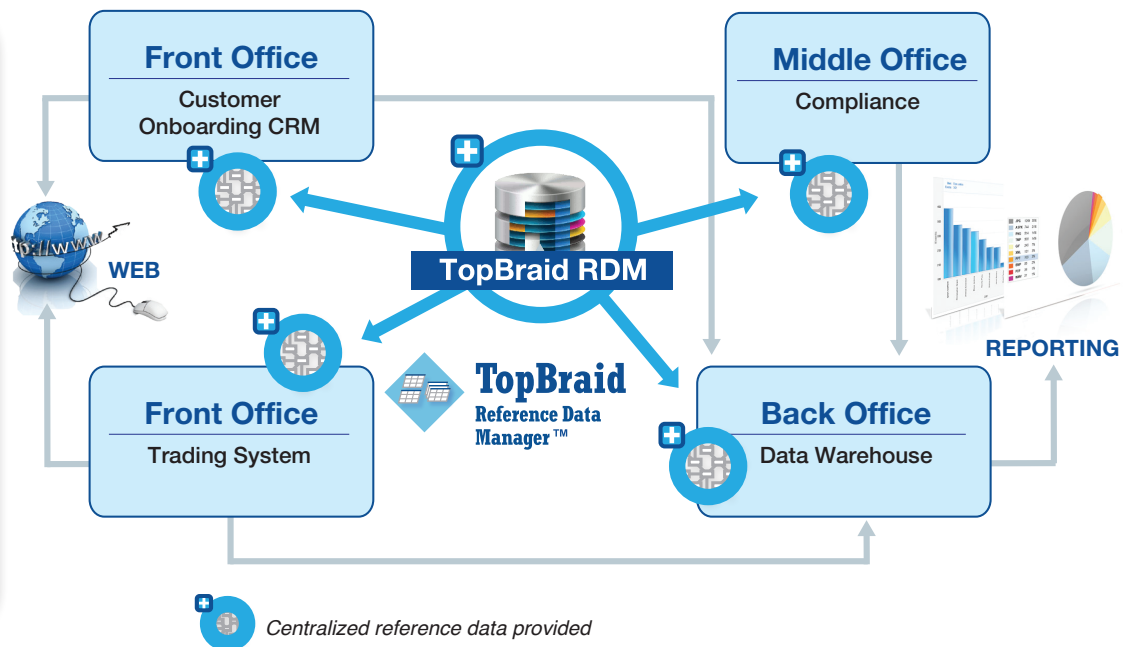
Front Office

Customer Onboarding CRM

Middle Office

Compliance

tp://www.

WEB

TopBraid RDM

REPORTING

Front Office

Trading System

TopBraid
Reference Data Manager™

Back Office

Data Warehouse

Centralized reference data provided